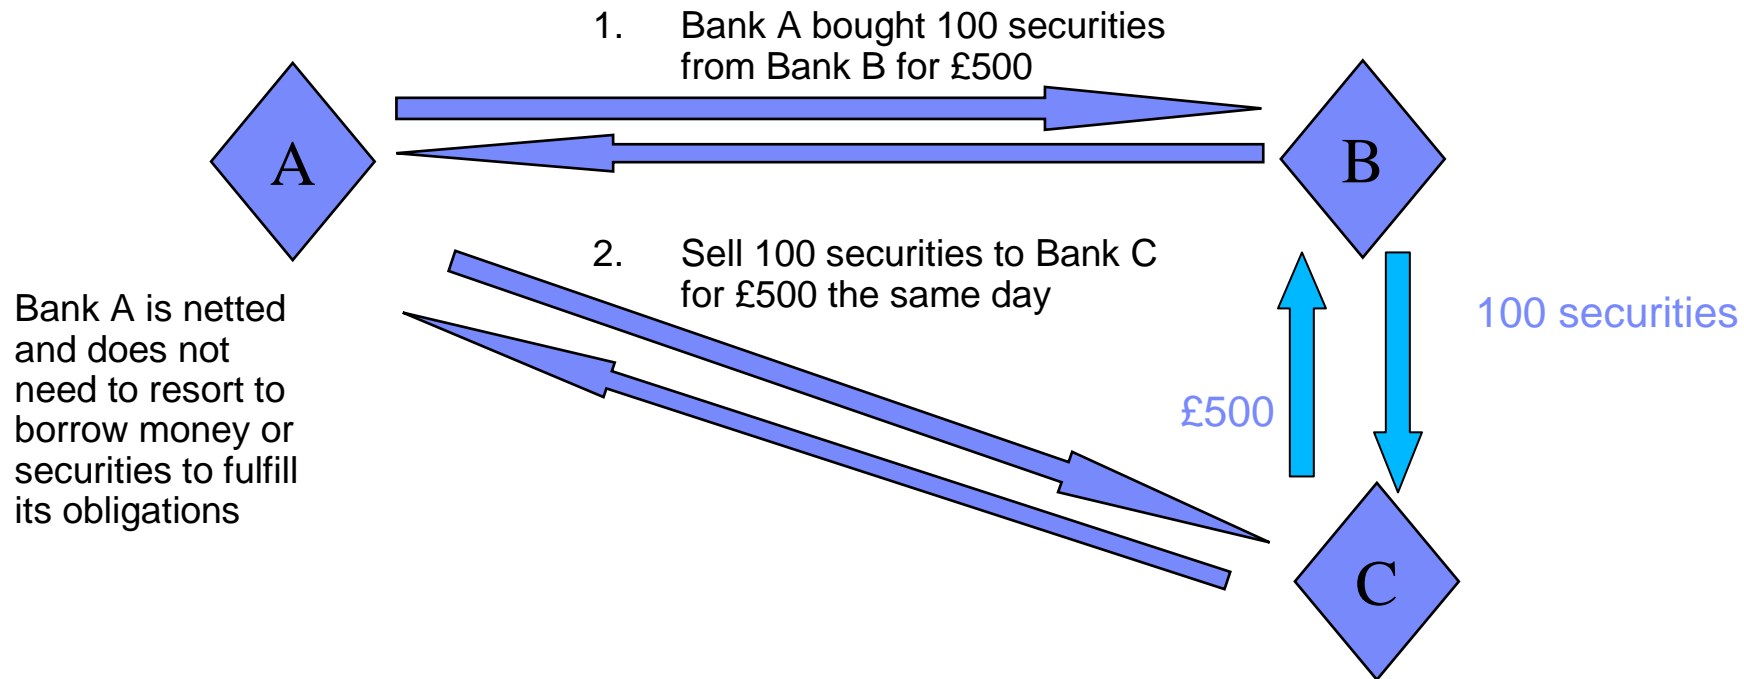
1. Bank A bought 100 securities from Bank B for £500

A

B

2. Sell 100 securities to Bank C for £500 the same day

Bank A is netted and does not need to resort to borrow money or securities to fulfill its obligations

100 securities

£500

C